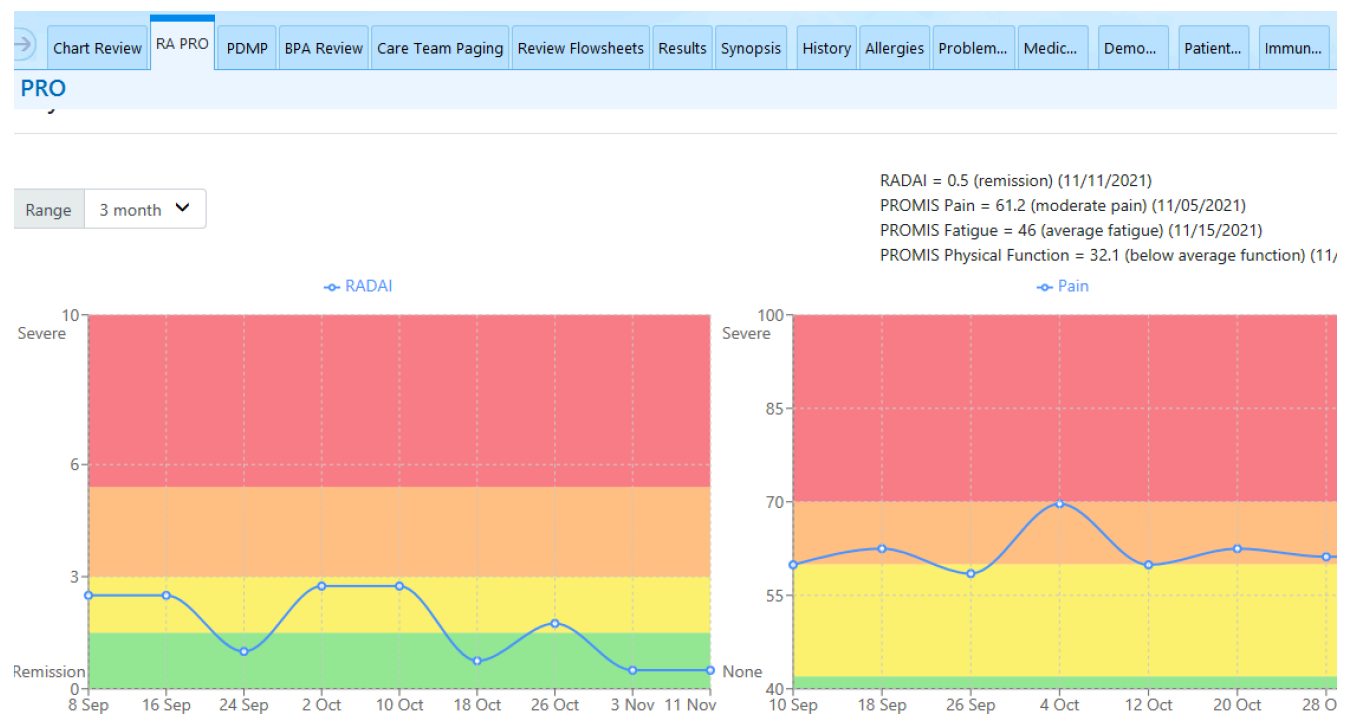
Chart Review | RA PRO | PDMP | BPA Review | Care Team Paging | Review Flowsheets | Results | Synopsis | History | Allergies | Problem... | Medic... | Demo... | Patient... | Immun...

PRO

Range 3 month

RADAI = 0.5 (remission) (11/11/2021)
PROMIS Pain = 61.2 (moderate pain) (11/05/2021)
PROMIS Fatigue = 46 (average fatigue) (11/15/2021)
PROMIS Physical Function = 32.1 (below average function) (11/

RADAI

10
Severe
6
3
Remission
0
8 Sep 16 Sep 24 Sep 2 Oct 10 Oct 18 Oct 26 Oct 3 Nov 11 Nov

Pain

100
Severe
85
70
55
None
40
10 Sep 18 Sep 26 Sep 4 Oct 12 Oct 20 Oct 28 O